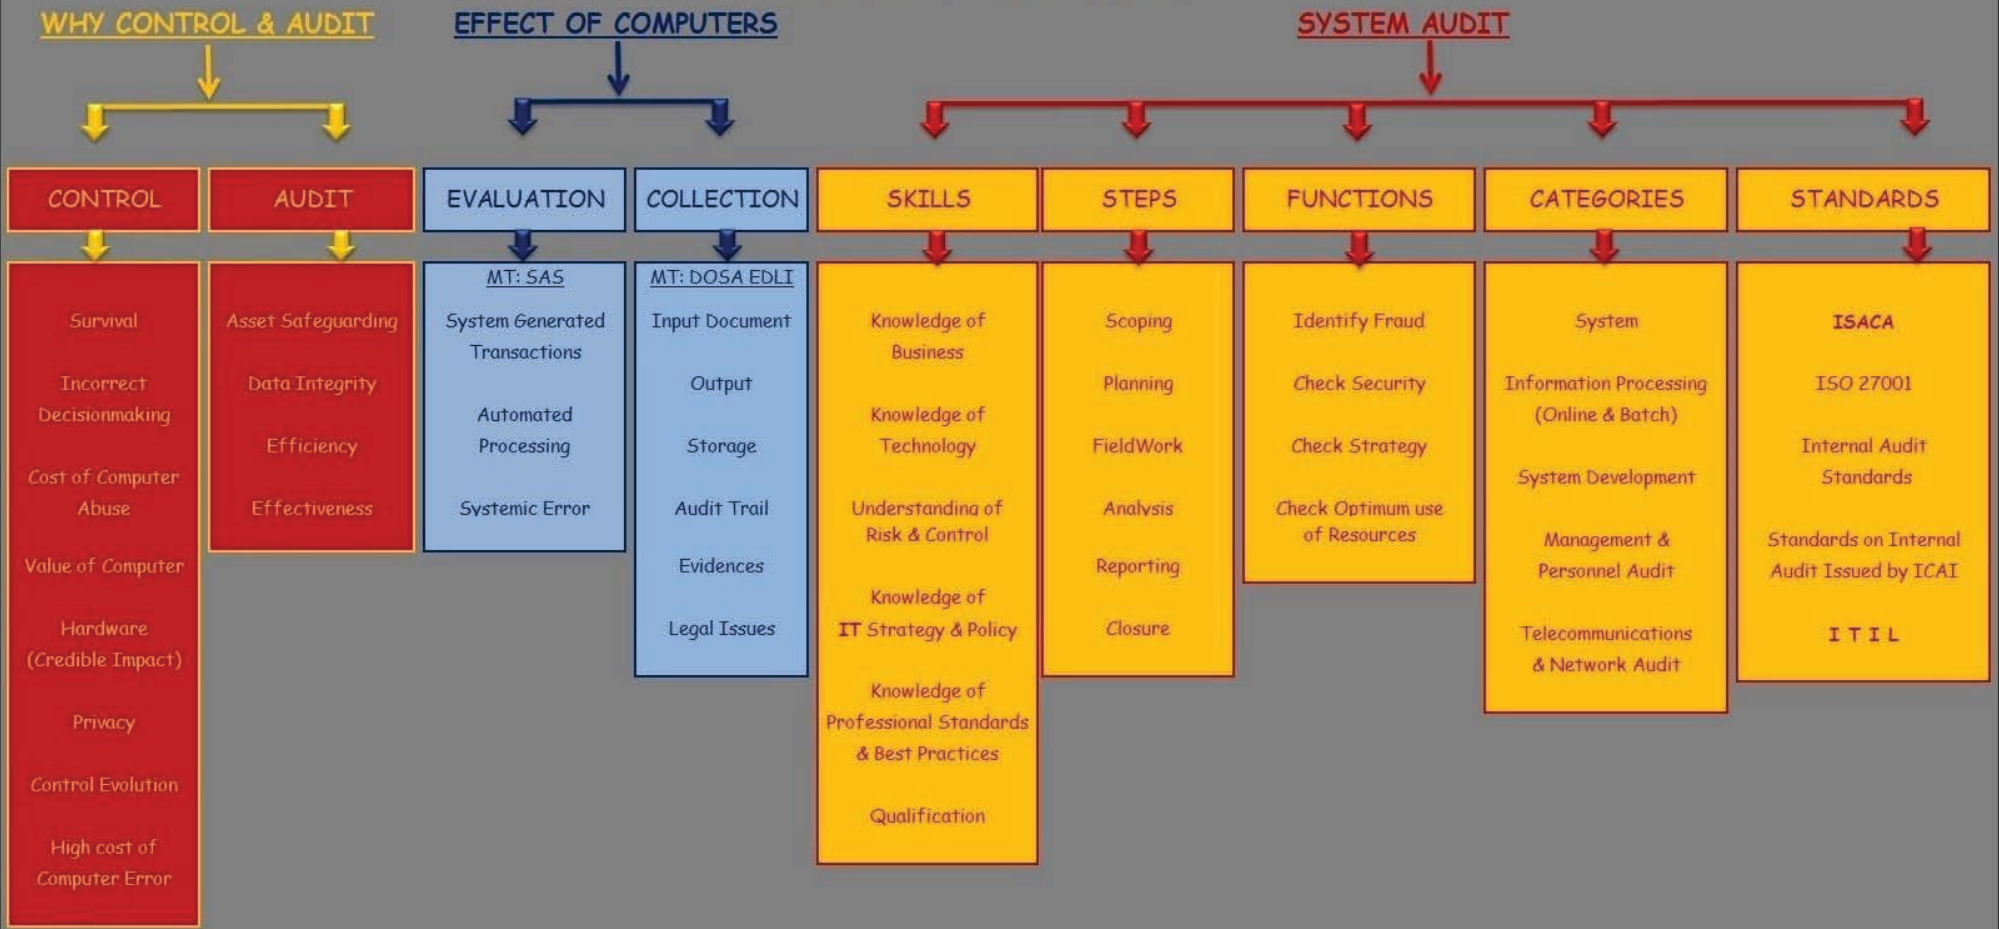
WHY CONTROL & AUDIT

EFFECT OF COMPUTERS

SYSTEM AUDIT

CONTROL

Survival

Incorrect Decisionmaking

Cost of Computer Abuse

Value of Computer

Hardware (Credible Impact)

Privacy

Control Evolution

High cost of Computer Error

AUDIT

Asset Safeguarding

Data Integrity

Efficiency

Effectiveness

EVALUATION

MT: SAS

System Generated Transactions

Automated Processing

Systemic Error

COLLECTION

MT: DOSA EDLI

Input Document

Output

Storage

Audit Trail

Evidences

Legal Issues

SKILLS

Knowledge of Business

Knowledge of Technology

Understanding of Risk & Control

Knowledge of IT Strategy & Policy

Knowledge of Professional Standards & Best Practices

Qualification

STEPS

Scoping

Planning

FieldWork

Analysis

Reporting

Closure

FUNCTIONS

Identify Fraud

Check Security

Check Strategy

Check Optimum use of Resources

CATEGORIES

System

Information Processing (Online & Batch)

System Development

Management & Personnel Audit

Telecommunications & Network Audit

STANDARDS

ISACA

ISO 27001

Internal Audit Standards

Standards on Internal Audit Issued by ICAI

I T I L